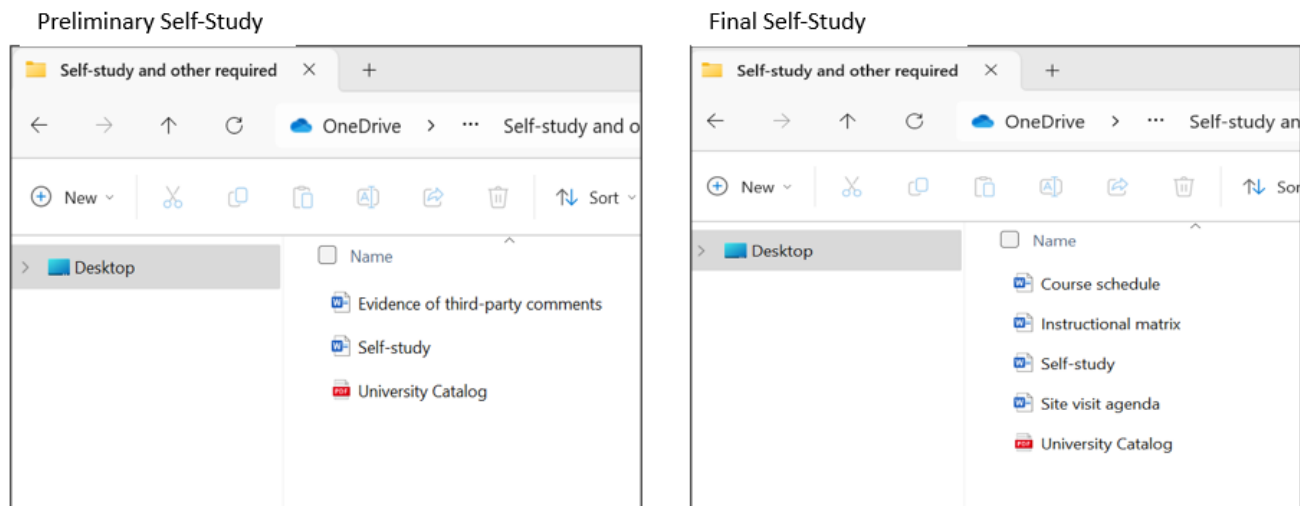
Preliminary Self-Study

Self-study and other required × +

← → ↑ ⟳ OneDrive > ··· Self-study and o

New Sort

> Desktop

Name

Evidence of third-party comments

Self-study

University Catalog

Final Self-Study

Self-study and other required × +

← → ↑ ⟳ OneDrive > ··· Self-study an

New Sor

> Desktop

Name

Course schedule

Instructional matrix

Self-study

Site visit agenda

University Catalog